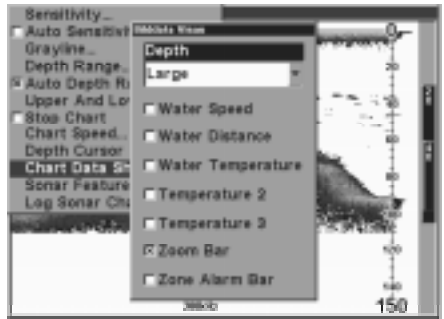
Sensitivity...
Auto Sensiti
Grayline...
Depth Range...
Auto Depth R
Upper And Lo
Stop Chart
Chart Speed...
Depth Cursor
Chart Data S
Sonar Feature
Log Sonar Ch

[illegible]
Depth
Large
Water Speed
Water Distance
Water Temperature
Temperature 2
Temperature 3
Zoom Bar
Zone Alarm Bar

0
20
40
60
80
100
120
140
150
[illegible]